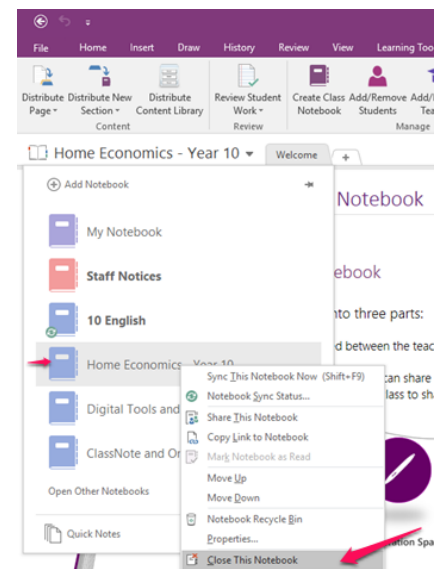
File Home Insert Draw History Review View Learning Too

Distribute Page Distribute New Section Distribute Content Library Content Review Student Work Review Create Class Notebook Add/Remove Students Add/ Tea Manage

Home Economics - Year 10 Welcome +

Add Notebook

My Notebook

Staff Notices

10 English

Home Economics - Year 10

Digital Tools and

ClassNote and Or

Open Other Notebooks

Quick Notes

Notebook

ebook

nto three parts:

d between the teac

can share

lass to sha

tion Spa

Sync This Notebook Now (Shift+F9)
Notebook Sync Status...
Share This Notebook
Copy Link to Notebook
Mark Notebook as Read
Move Up
Move Down
Notebook Recycle Bin
Properties...
Close This Notebook